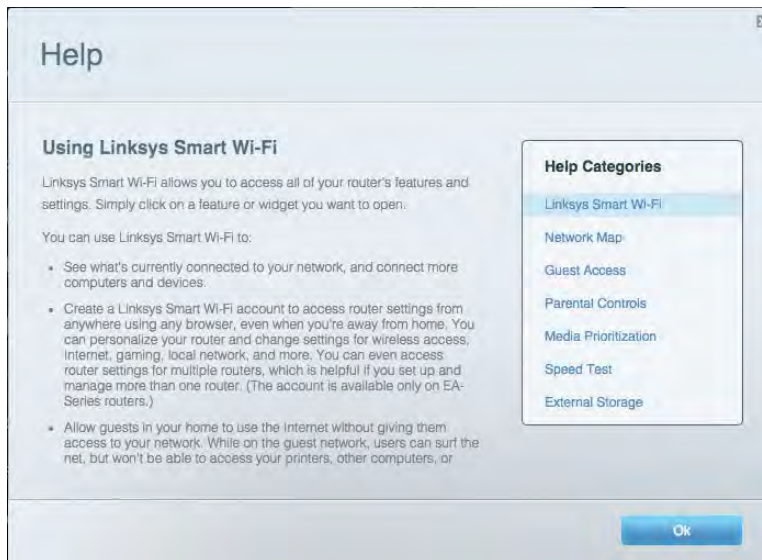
Help

Using Linksys Smart Wi-Fi

Linksys Smart Wi-Fi allows you to access all of your router's features and settings. Simply click on a feature or widget you want to open.

You can use Linksys Smart Wi-Fi to:

- See what's currently connected to your network, and connect more computers and devices.
- Create a Linksys Smart Wi-Fi account to access router settings from anywhere using any browser, even when you're away from home. You can personalize your router and change settings for wireless access, Internet, gaming, local network, and more. You can even access router settings for multiple routers, which is helpful if you set up and manage more than one router. (The account is available only on EA-Series routers.)
- Allow guests in your home to use the Internet without giving them access to your network. While on the guest network, users can surf the net, but won't be able to access your printers, other computers, or

Help Categories
Linksys Smart Wi-Fi
Network Map
Guest Access
Parental Controls
Media Prioritization
Speed Test
External Storage

Ok